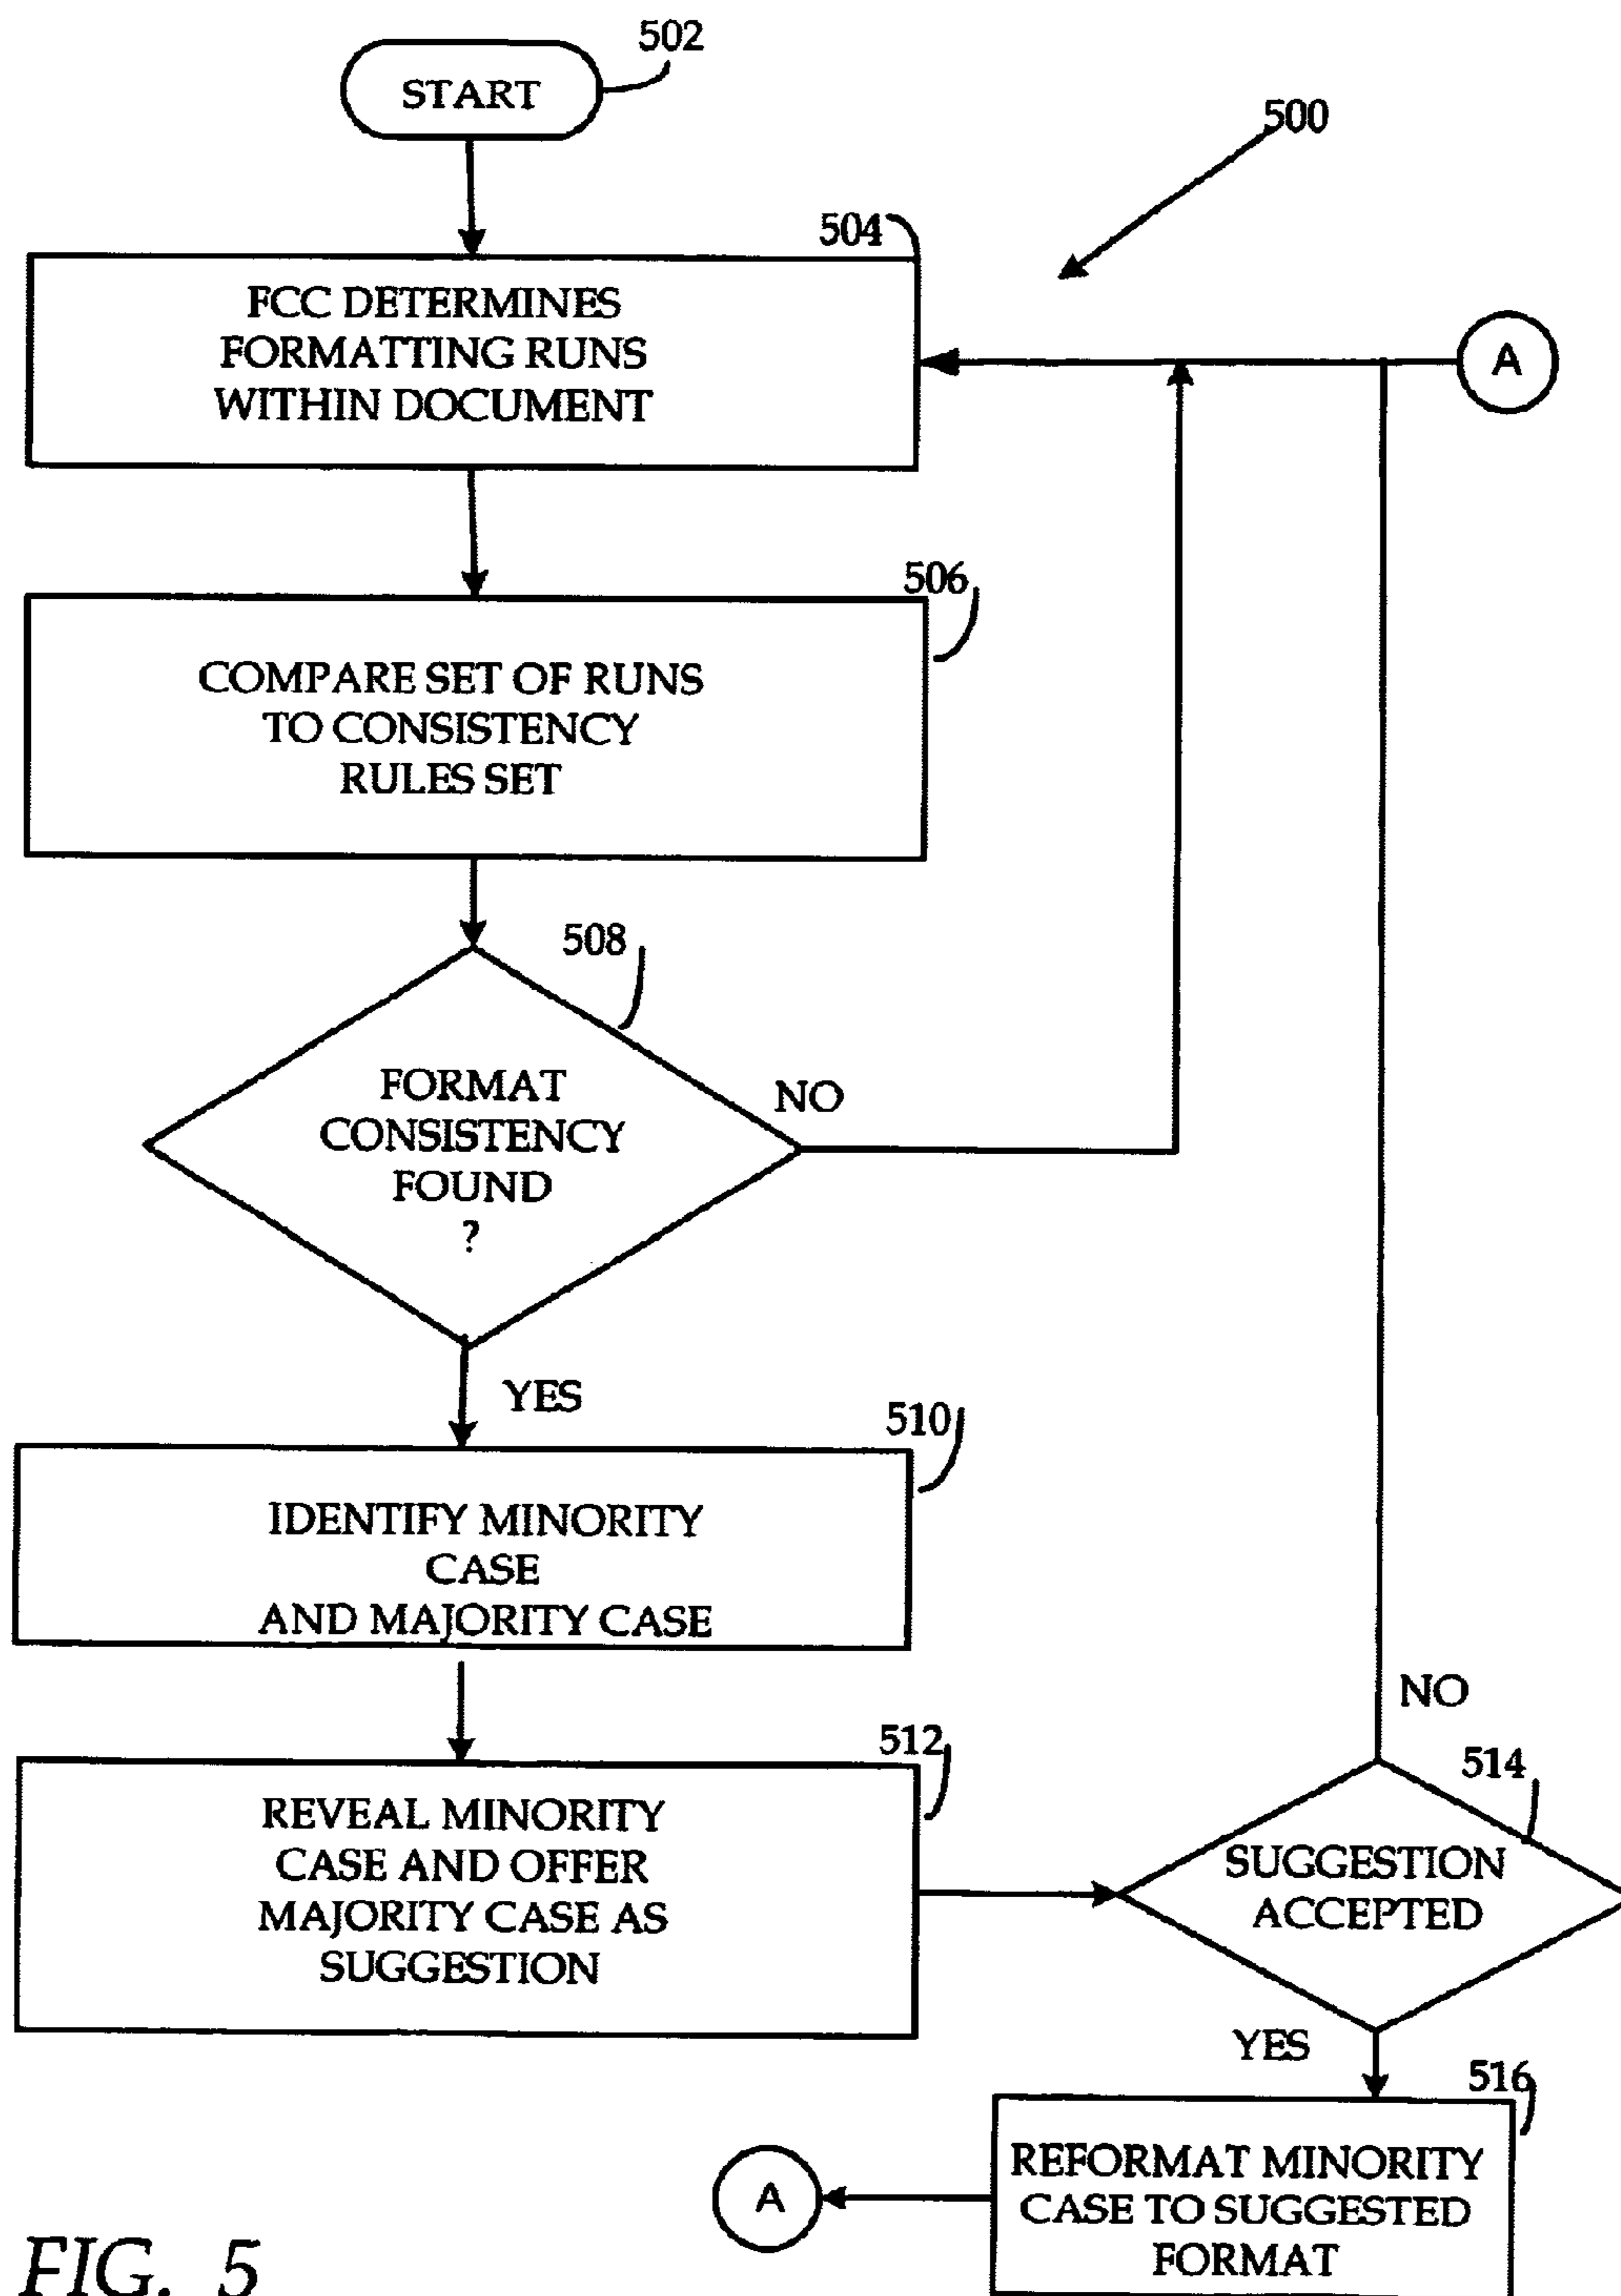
502

START

500

504

FCC DETERMINES FORMATTING RUNS WITHIN DOCUMENT

A

506

COMPARE SET OF RUNS TO CONSISTENCY RULES SET

508

FORMAT CONSISTENCY FOUND ?

NO

YES

510

IDENTIFY MINORITY CASE AND MAJORITY CASE

NO

512

REVEAL MINORITY CASE AND OFFER MAJORITY CASE AS SUGGESTION

514

SUGGESTION ACCEPTED

YES

516

A

REFORMAT MINORITY CASE TO SUGGESTED FORMAT

FIG. 5